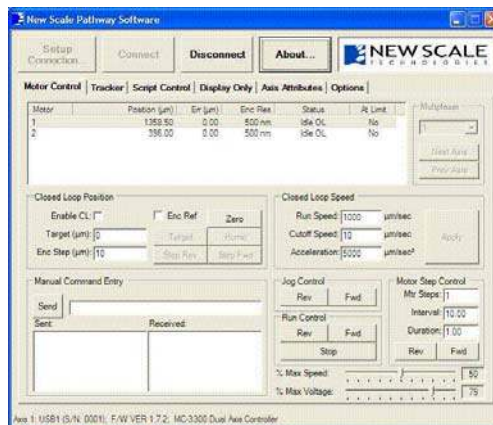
New Scale Pathway Software

Setup Connection | Connect | Disconnect | About...

NEW SCALE TECHNOLOGIES

Motor Control | Tracker | Script Control | Display Only | Axis Attributes | Options

| Motor | Position (µm) | Err (µm) | Enc Res | Status | At Limit |
|---|---|---|---|---|---|
| 1 | 1359.50 | 0.00 | 500 nm | Idle OL | No |
| 2 | 356.00 | 0.00 | 500 nm | Idle OL | No |

Multiplexer
1
Next Axis
Prev Axis

Closed Loop Position
Enable CL:
Enc Ref
Zero
Target (µm): 0
Target
Home
Enc Step (µm): 10
Step Rev
Step Fwd

Closed Loop Speed
Run Speed: 1000 µm/sec
Cutoff Speed: 10 µm/sec
Acceleration: 5000 µm/sec²
Apply

Manual Command Entry
Send
Sent:
Received:

Jog Control
Rev
Fwd

Run Control
Rev
Fwd
Stop

Motor Step Control
Mtr Steps: 1
Interval: 10.00
Duration: 1.00
Rev
Fwd

% Max Speed: 50
% Max Voltage: 75

Axis 1: USB1 (S/N: 0001); F/W VER 1.7.2; MC-3300 Dual Axis Controller